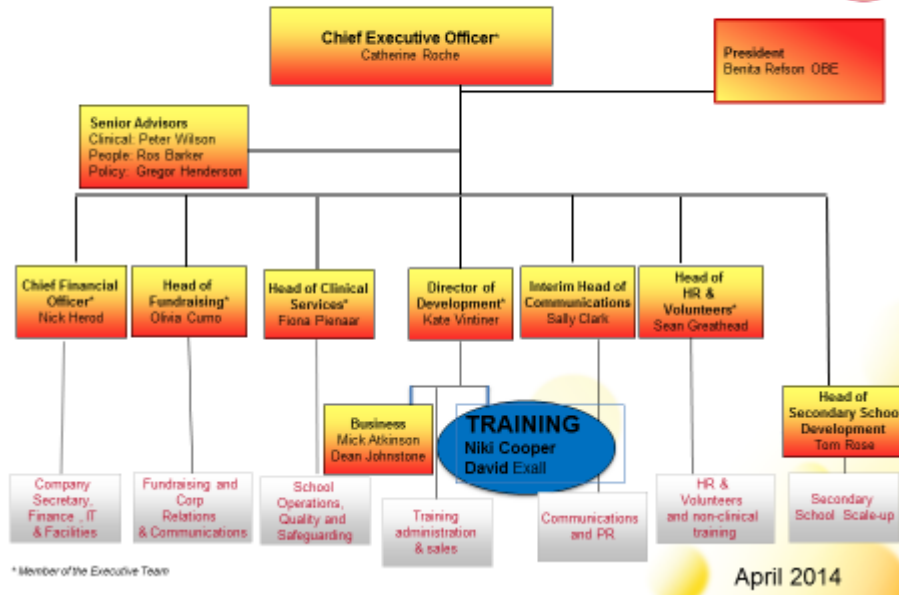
Chief Executive Officer*
Catherine Roche

President
Benita Refson OBE

Senior Advisors
Clinical: Peter Wilson
People: Ros Barker
Policy: Gregor Henderson

Chief Financial Officer*
Nick Herod

Head of Fundraising*
Olivia Cumo

Head of Clinical Services*
Fiona Pienaar

Director of Development*
Kate Vintiner

Interim Head of Communications
Sally Clark

Head of HR & Volunteers*
Sean Greathead

Head of Secondary School Development
Tom Rose

Business
Mick Atkinson
Dean Johnstone

TRAINING
Niki Cooper
David Exall

Company Secretary, Finance , IT & Facilities

Fundraising and Corp Relations & Communications

School Operations, Quality and Safeguarding

Training administration & sales

Communications and PR

HR & Volunteers and non-clinical training

Secondary School Scale-up

* Member of the Executive Team

April 2014